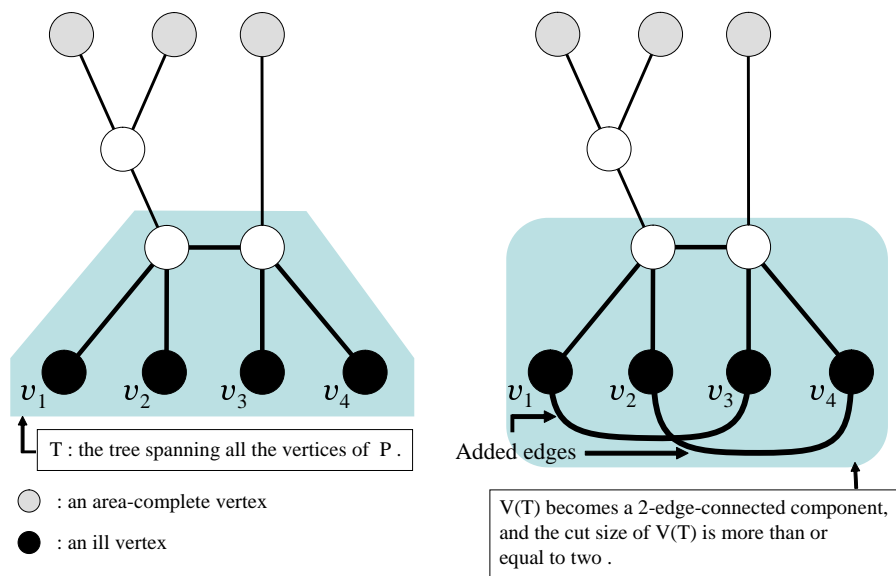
$v_1$ $v_2$ $v_3$ $v_4$

T : the tree spanning all the vertices of P .

: an area-complete vertex

: an ill vertex

$v_1$ $v_2$ $v_3$ $v_4$

Added edges

V(T) becomes a 2-edge-connected component, and the cut size of V(T) is more than or equal to two .